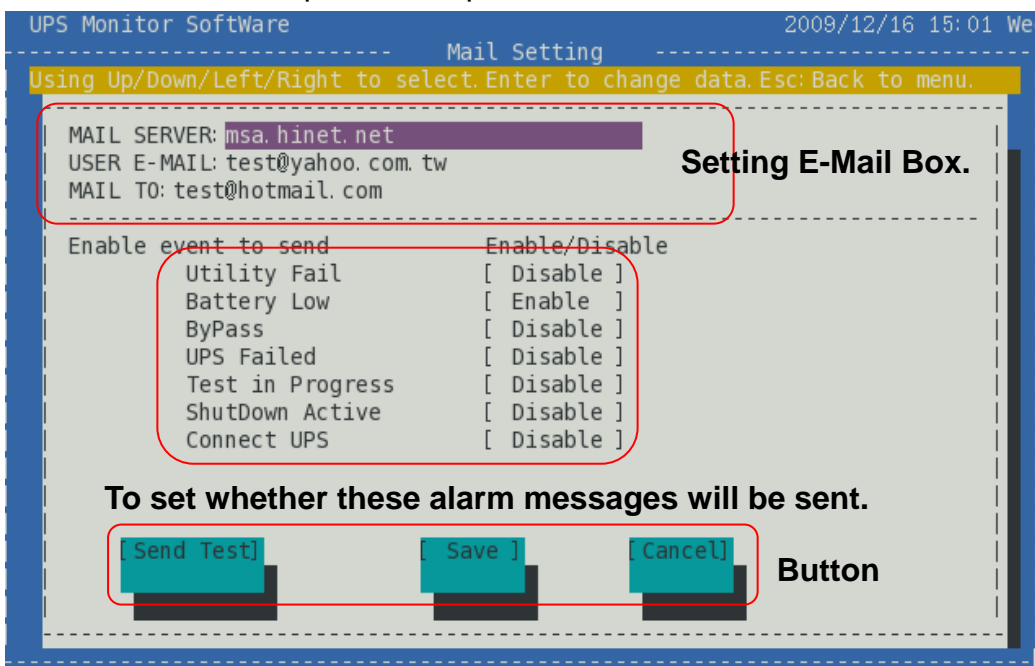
UPS Monitor SoftWare 2009/12/16 15:01 We

Mail Setting

Using Up/Down/Left/Right to select. Enter to change data. Esc: Back to menu.

MAIL SERVER: msa.hinet.net
USER E-MAIL: test@yahoo.com.tw
MAIL TO: test@hotmail.com

Setting E-Mail Box.

Enable event to send Enable/Disable

| Event | Enable/Disable |
|---|---|
| Utility Fail | [ Disable ] |
| Battery Low | [ Enable ] |
| ByPass | [ Disable ] |
| UPS Failed | [ Disable ] |
| Test in Progress | [ Disable ] |
| ShutDown Active | [ Disable ] |
| Connect UPS | [ Disable ] |

To set whether these alarm messages will be sent.

[Send Test] [ Save ] [Cancel]

Button